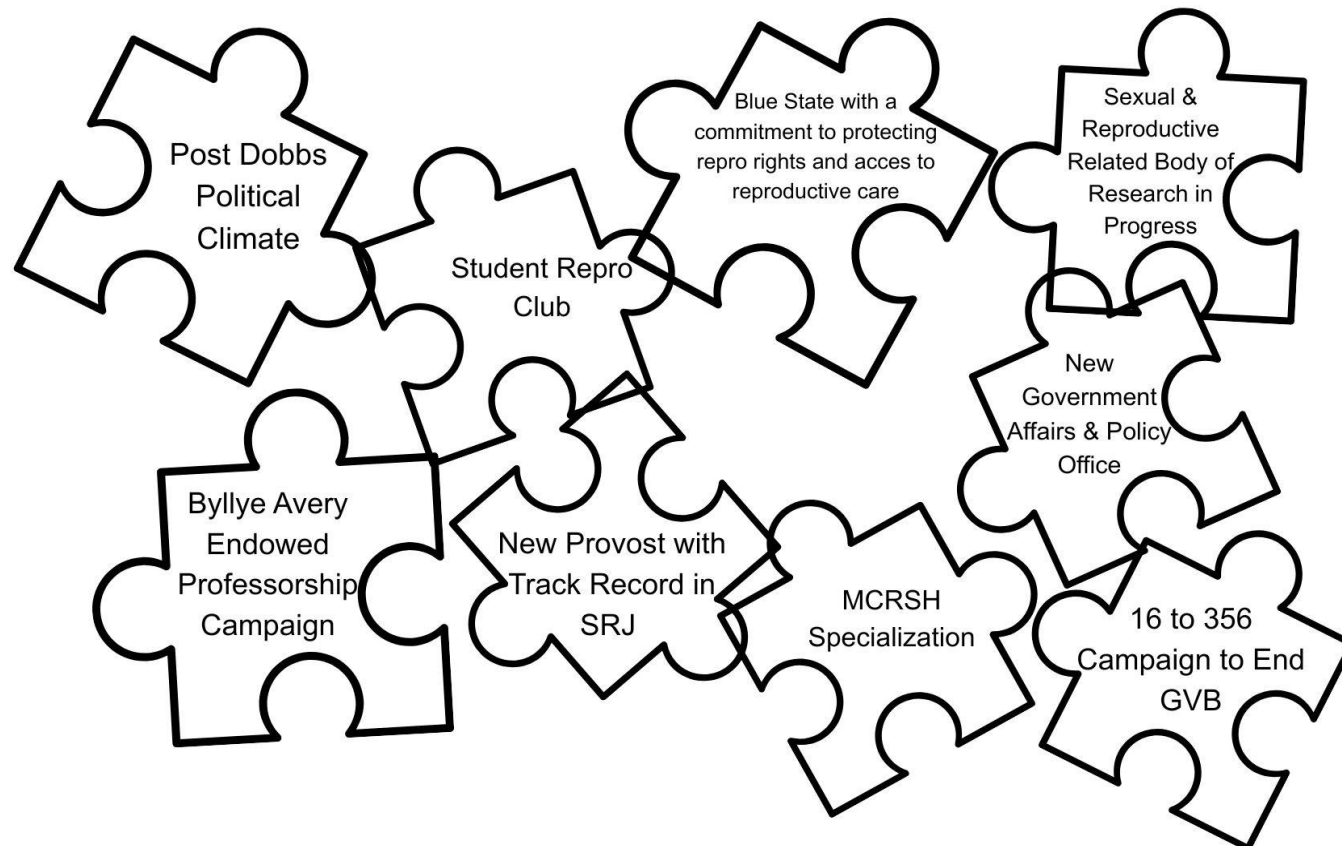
Post Dobbs Political Climate

Student Repro Club

Blue State with a commitment to protecting repro rights and acces to reproductive care

Sexual & Reproductive Related Body of Research in Progress

New Government Affairs & Policy Office

Byllye Avery Endowed Professorship Campaign

New Provost with Track Record in SRJ

MCRSH Specialization

16 to 356 Campaign to End GVB